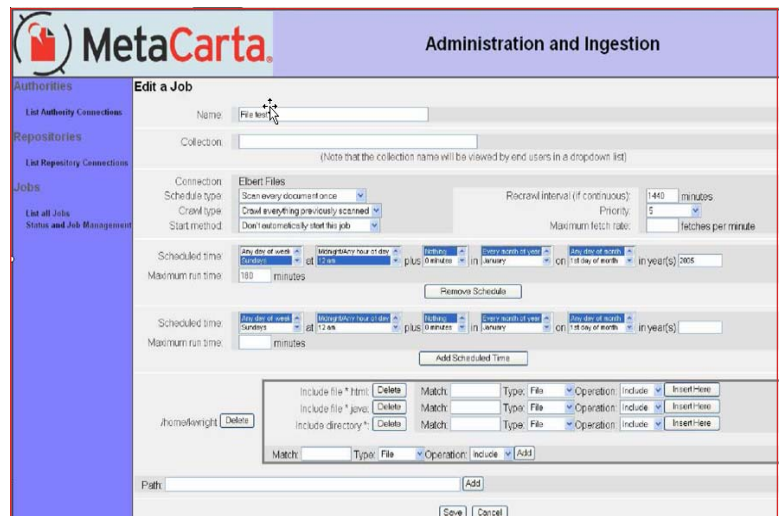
MetaCarta.

Administration and Ingestion

Authorities
List Authority Connections
Repositories
List Repository Connections
Jobs
List all Jobs
Status and Job Management

Edit a Job

Name: File test

Collection:
(Note that the collection name will be viewed by end users in a dropdown list)

Connection: Elbert Files
Schedule type: Scan every document once
Crawl type: Crawl everything previously scanned
Start method: Don't automatically start this job
Recrawl interval (if continuous): 1440 minutes
Priority: 5
Maximum fetch rate: fetches per minute

Scheduled time: Any day of week Sundays at Midnight/Any hour of day 12 am plus Nothing 0 minutes in Every month of year January on Any day of month 1st day of month in year(s) 2005
Maximum run time: 180 minutes
Remove Schedule

Scheduled time: Any day of week Sundays at Midnight/Any hour of day 12 am plus Nothing 0 minutes in Every month of year January on Any day of month 1st day of month in year(s)
Maximum run time: minutes
Add Scheduled Time

/home/kwright Delete
Include file *.html: Delete Match: Type: File Operation: Include Insert Here
Include file *.java: Delete Match: Type: File Operation: Include Insert Here
Include directory *: Delete Match: Type: File Operation: Include Insert Here
Match: Type: File Operation: Include Add

Path: Add

Save Cancel